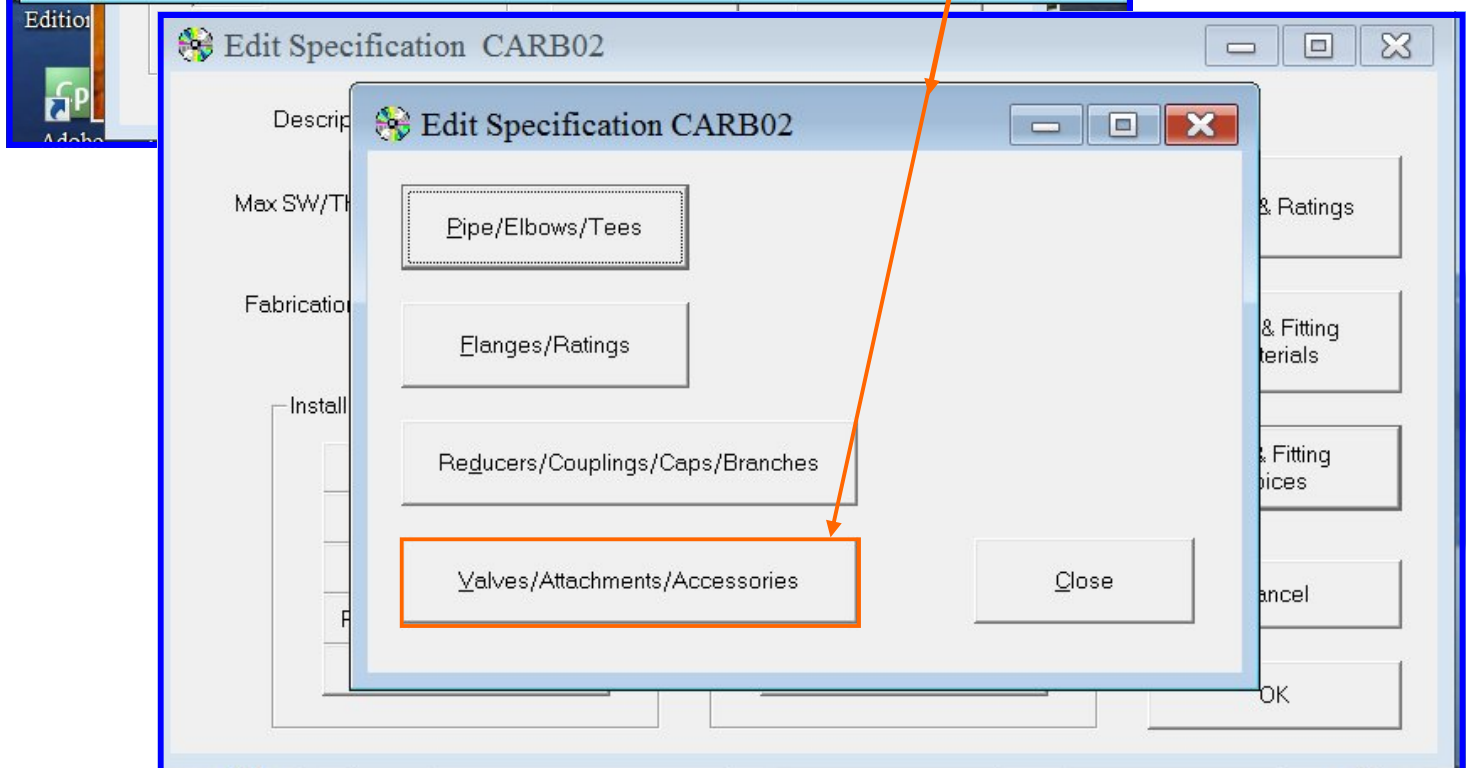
Edition

Adobe

Edit Specification CARB02

Descrip

Max SW/Th

Fabrication

Install

& Ratings

& Fitting
terials

& Fitting
oices

ancel

OK

Edit Specification CARB02

Pipe/Elbows/Tees

Flanges/Ratings

Reducers/Couplings/Caps/Branches

Valves/Attachments/Accessories

Close